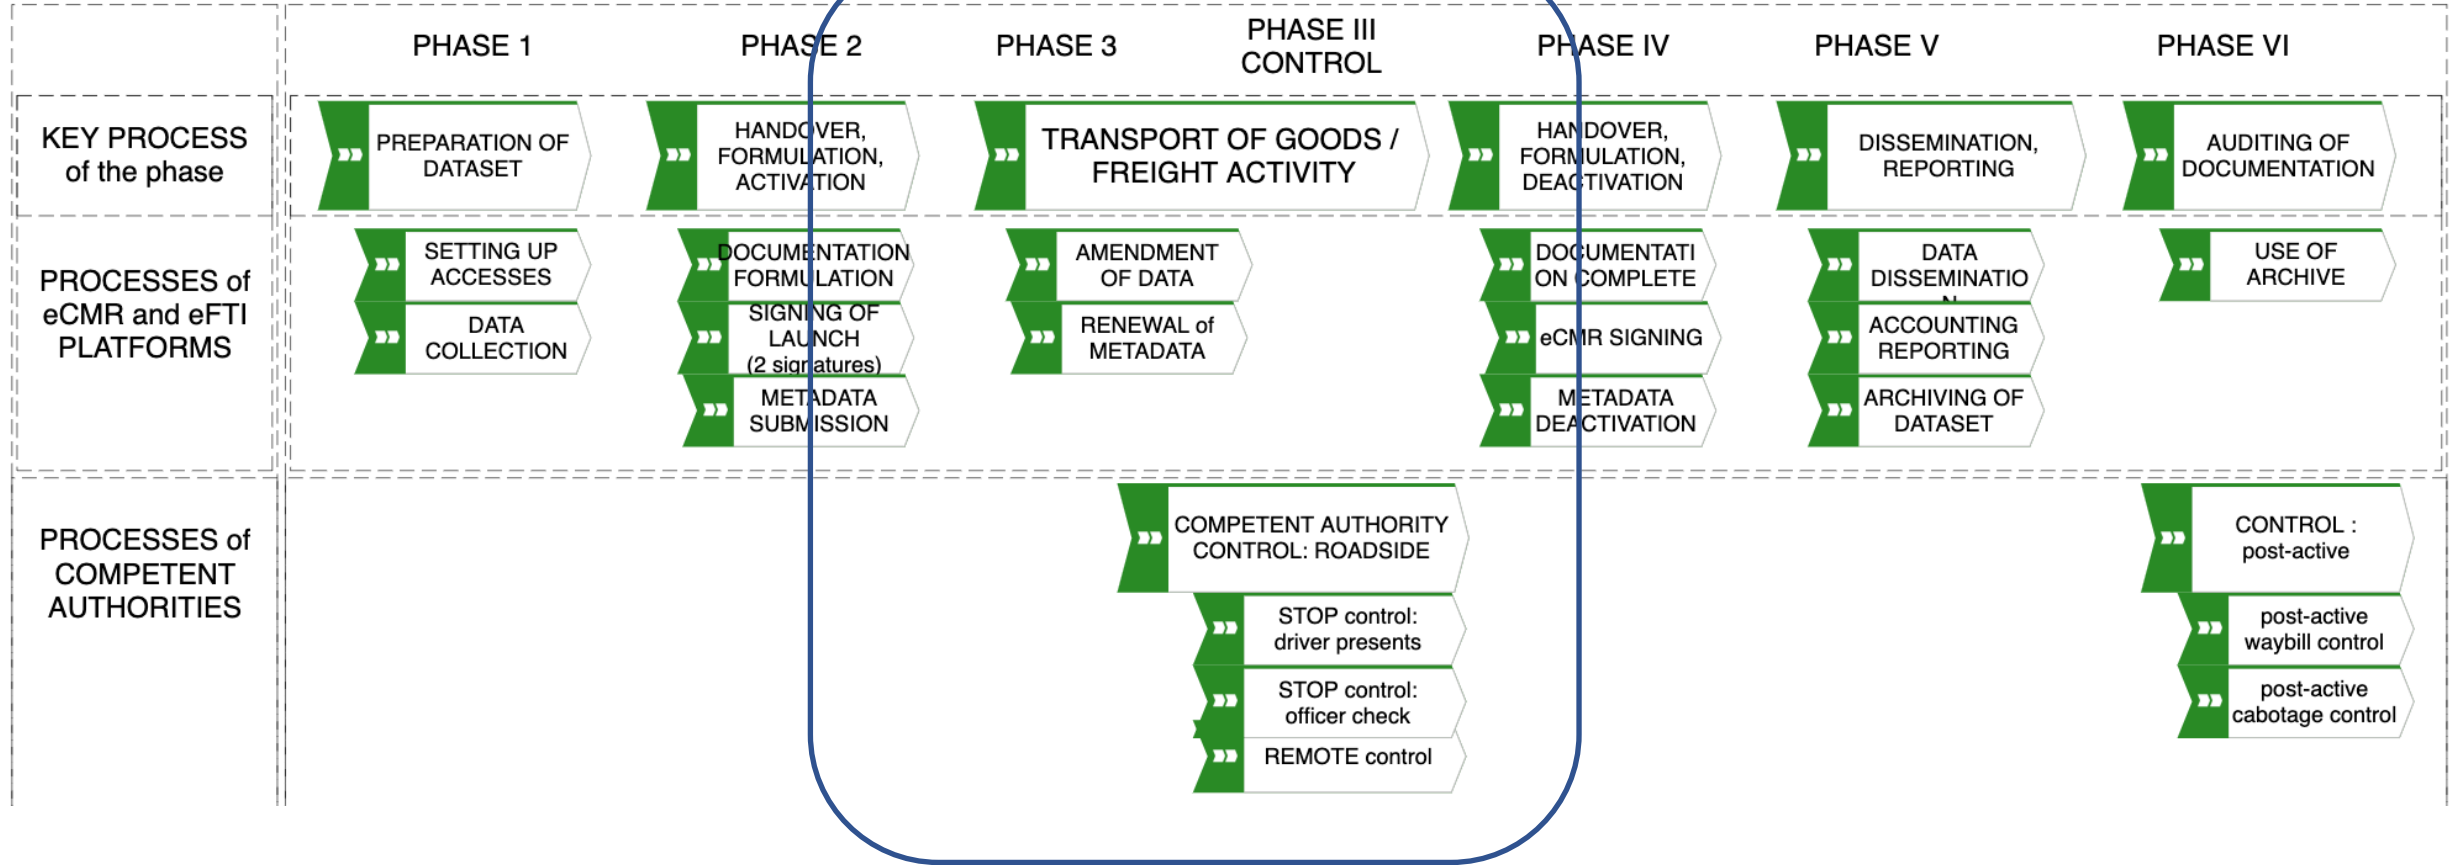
| | PHASE 1 | PHASE 2 | PHASE 3 | PHASE III CONTROL | PHASE IV | PHASE V | PHASE VI |
|---|---|---|---|---|---|---|---|
| KEY PROCESS of the phase | PREPARATION OF DATASET | HANDOVER, FORMULATION, ACTIVATION | TRANSPORT OF GOODS / FREIGHT ACTIVITY | | HANDOVER, FORMULATION, DEACTIVATION | DISSEMINATION, REPORTING | AUDITING OF DOCUMENTATION |
| PROCESSES of eCMR and eFTI PLATFORMS | SETTING UP ACCESSES<br>DATA COLLECTION | DOCUMENTATION FORMULATION<br>SIGNING OF LAUNCH (2 signatures)<br>METADATA SUBMISSION | AMENDMENT OF DATA<br>RENEWAL of METADATA | | DOCUMENTATI ON COMPLETE<br>eCMR SIGNING<br>METADATA DEACTIVATION | DATA DISSEMINATIO N<br>ACCOUNTING REPORTING<br>ARCHIVING OF DATASET | USE OF ARCHIVE |
| PROCESSES of COMPETENT AUTHORITIES | | | | COMPETENT AUTHORITY CONTROL: ROADSIDE<br>STOP control: driver presents<br>STOP control: officer check<br>REMOTE control | | | CONTROL : post-active<br>post-active waybill control<br>post-active cabotage control |